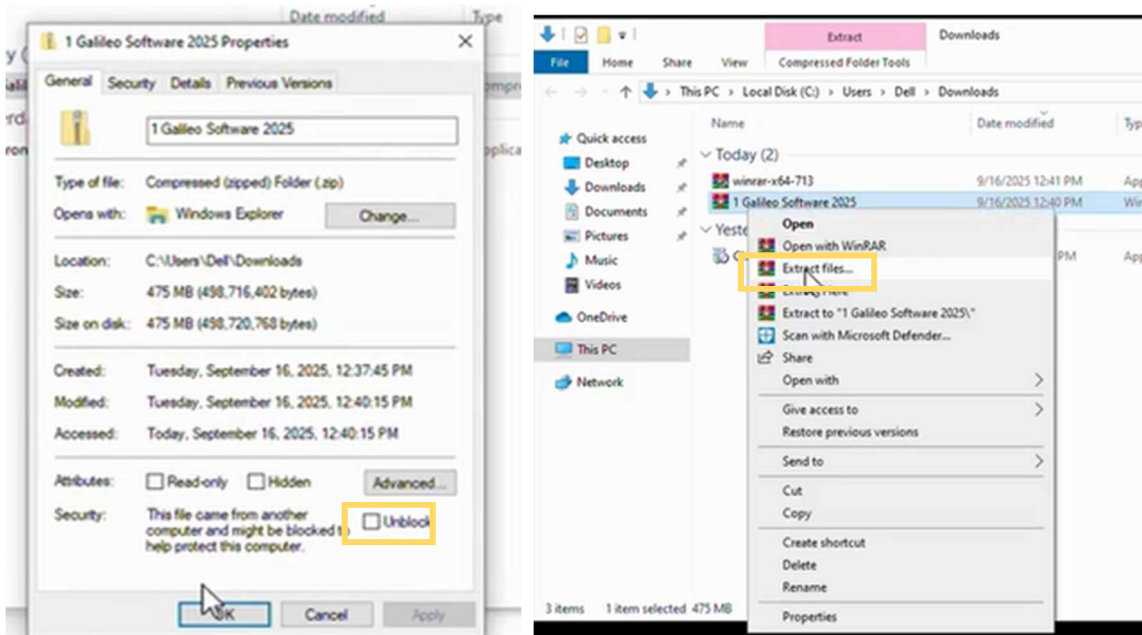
Date modified
Type

1 Galileo Software 2025 Properties

General | Security | Details | Previous Versions

1 Galileo Software 2025

Type of file: Compressed (zipped) Folder (.zip)
Opens with: Windows Explorer [Change...]

Location: C:\Users\Dell\Downloads
Size: 475 MB (498,716,402 bytes)
Size on disk: 475 MB (498,720,768 bytes)

Created: Tuesday, September 16, 2025, 12:37:45 PM
Modified: Tuesday, September 16, 2025, 12:40:15 PM
Accessed: Today, September 16, 2025, 12:40:15 PM

Attributes: Read-only Hidden [Advanced...]
Security: This file came from another computer and might be blocked to help protect this computer. Unblock

OK Cancel Apply

Extract
Downloads
File Home Share View Compressed Folder Tools

This PC > Local Disk (C:) > Users > Dell > Downloads

Quick access
Desktop
Downloads
Documents
Pictures
Music
Videos
OneDrive
This PC
Network

Name | Date modified | Typ
Today (2)
winrar-x64-713 | 9/16/2025 12:41 PM | App
1 Galileo Software 2025 | 9/16/2025 12:40 PM | Wi
Yeste
PM

Open
Open with WinRAR
Extract files...
Extract Here
Extract to "1 Galileo Software 2025\"
Scan with Microsoft Defender...
Share
Open with
Give access to
Restore previous versions
Send to
Cut
Copy
Create shortcut
Delete
Rename
Properties

3 items 1 item selected 475 MB